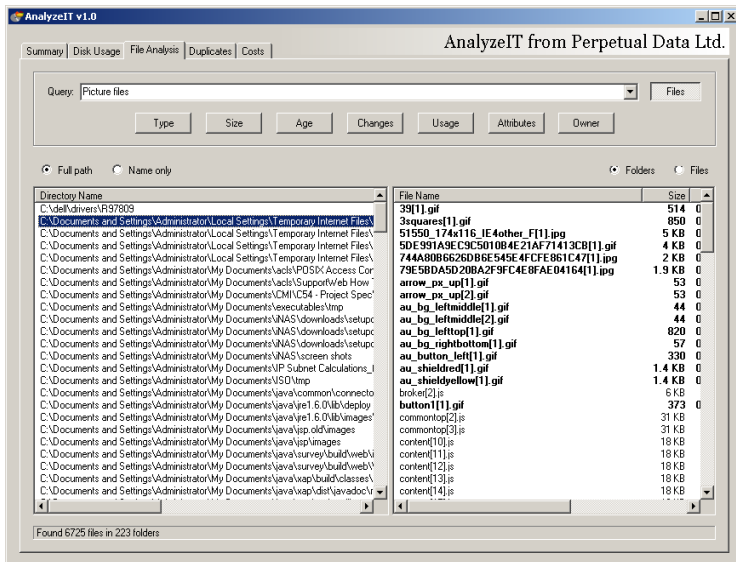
AnalyzeIT v1.0

Summary | Disk Usage | File Analysis | Duplicates | Costs

AnalyzeIT from Perpetual Data Ltd.

Query: Picture files

Files

Type Size Age Changes Usage Attributes Owner

Full path Name only

Folders Files

| Directory Name |
|---|
| C:\dell\drivers\R97809 |
| C:\Documents and Settings\Administrator\Local Settings\Temporary Internet Files\ |
| C:\Documents and Settings\Administrator\Local Settings\Temporary Internet Files\ |
| C:\Documents and Settings\Administrator\Local Settings\Temporary Internet Files\ |
| C:\Documents and Settings\Administrator\Local Settings\Temporary Internet Files\ |
| C:\Documents and Settings\Administrator\Local Settings\Temporary Internet Files\ |
| C:\Documents and Settings\Administrator\My Documents\acls\POSIX Access Cor |
| C:\Documents and Settings\Administrator\My Documents\acls\SupportWeb How T |
| C:\Documents and Settings\Administrator\My Documents\CMI\C54 - Project Spec' |
| C:\Documents and Settings\Administrator\My Documents\executables\tmp |
| C:\Documents and Settings\Administrator\My Documents\NAS\downloads\setupc |
| C:\Documents and Settings\Administrator\My Documents\NAS\downloads\setupc |
| C:\Documents and Settings\Administrator\My Documents\NAS\downloads\setupc |
| C:\Documents and Settings\Administrator\My Documents\NAS\downloads\setupc |
| C:\Documents and Settings\Administrator\My Documents\NAS\screen shots |
| C:\Documents and Settings\Administrator\My Documents\IP Subnet Calculations_I |
| C:\Documents and Settings\Administrator\My Documents\ISO\tmp |
| C:\Documents and Settings\Administrator\My Documents\java\common\connecto |
| C:\Documents and Settings\Administrator\My Documents\java\jre1.6.0\lib\deploy |
| C:\Documents and Settings\Administrator\My Documents\java\jre1.6.0\lib\images\ |
| C:\Documents and Settings\Administrator\My Documents\java\jsp.old\images |
| C:\Documents and Settings\Administrator\My Documents\java\jsp\images |
| C:\Documents and Settings\Administrator\My Documents\java\survey\build\web\i |
| C:\Documents and Settings\Administrator\My Documents\java\survey\build\web\ |
| C:\Documents and Settings\Administrator\My Documents\java\xap\build\classes\ |
| C:\Documents and Settings\Administrator\My Documents\java\xap\dist\javadoc\r |

| File Name | Size |
|---|---|
| 39[1].gif | 514 |
| 3squares[1].gif | 850 |
| 51550_174x116_IE4other_F[1].jpg | 5 KB |
| 5DE991A9EC9C5010B4E21AF71413CB[1].gif | 4 KB |
| 744A80B6626DB6E545E4FCFE861C47[1].jpg | 2 KB |
| 79E5BDA5D20BA2F9FC4E8FAE04164[1].jpg | 1.9 KB |
| arrow_px_up[1].gif | 53 |
| arrow_px_up[2].gif | 53 |
| au_bg_leftmiddle[1].gif | 44 |
| au_bg_leftmiddle[2].gif | 44 |
| au_bg_lefttop[1].gif | 820 |
| au_bg_rightbottom[1].gif | 57 |
| au_button_left[1].gif | 330 |
| au_shieldred[1].gif | 1.4 KB |
| au_shieldyellow[1].gif | 1.4 KB |
| broker[2].js | 6 KB |
| button1[1].gif | 373 |
| commontop[2].js | 31 KB |
| commontop[3].js | 31 KB |
| content[10].js | 18 KB |
| content[11].js | 18 KB |
| content[12].js | 18 KB |
| content[13].js | 18 KB |
| content[14].js | 18 KB |

Found 6725 files in 223 folders